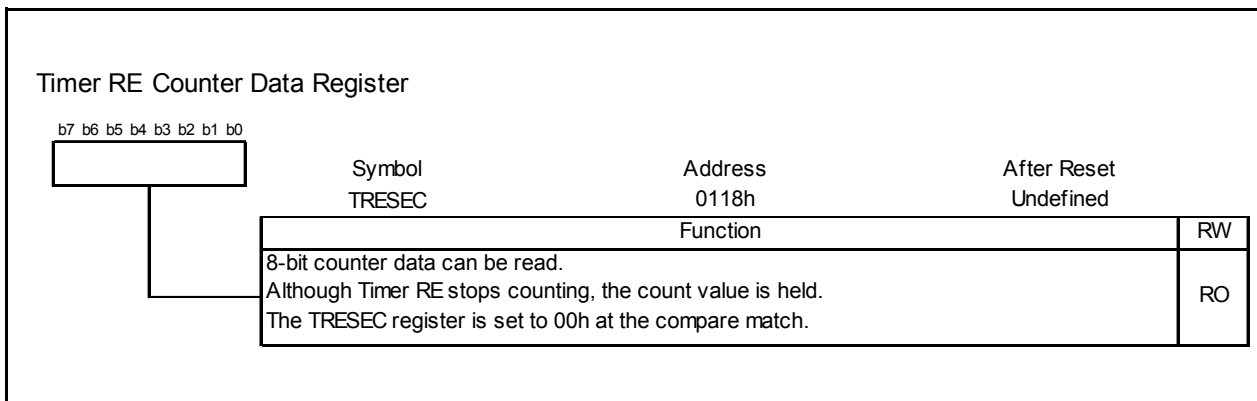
Timer RE Counter Data Register

b7 b6 b5 b4 b3 b2 b1 b0

| Symbol | Address | After Reset |
|---|---|---|
| TRESEC | 0118h | Undefined |

| Function | RW |
|---|---|
| 8-bit counter data can be read.<br>Although Timer RE stops counting, the count value is held.<br>The TRESEC register is set to 00h at the compare match. | RO |